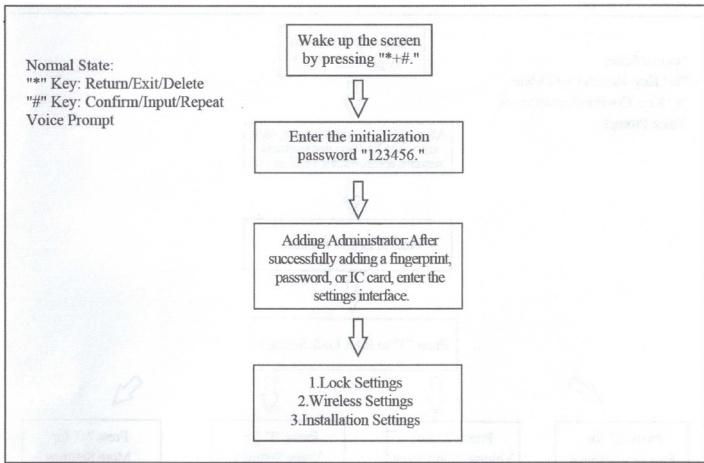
Normal State:
"*" Key: Return/Exit/Delete
"#" Key: Confirm/Input/Repeat Voice Prompt

Wake up the screen by pressing "*+#."

Enter the initialization password "123456."

Adding Administrator:After successfully adding a fingerprint, password, or IC card, enter the settings interface.

1.Lock Settings
2.Wireless Settings
3.Installation Settings